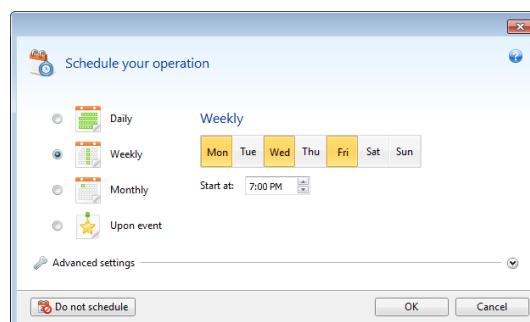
Schedule your operation

Daily

Weekly

Monthly

Upon event

Weekly

| Mon | Tue | Wed | Thu | Fri | Sat | Sun |
|---|---|---|---|---|---|---|

Start at: 7:00 PM

Advanced settings

Do not schedule

OK

Cancel